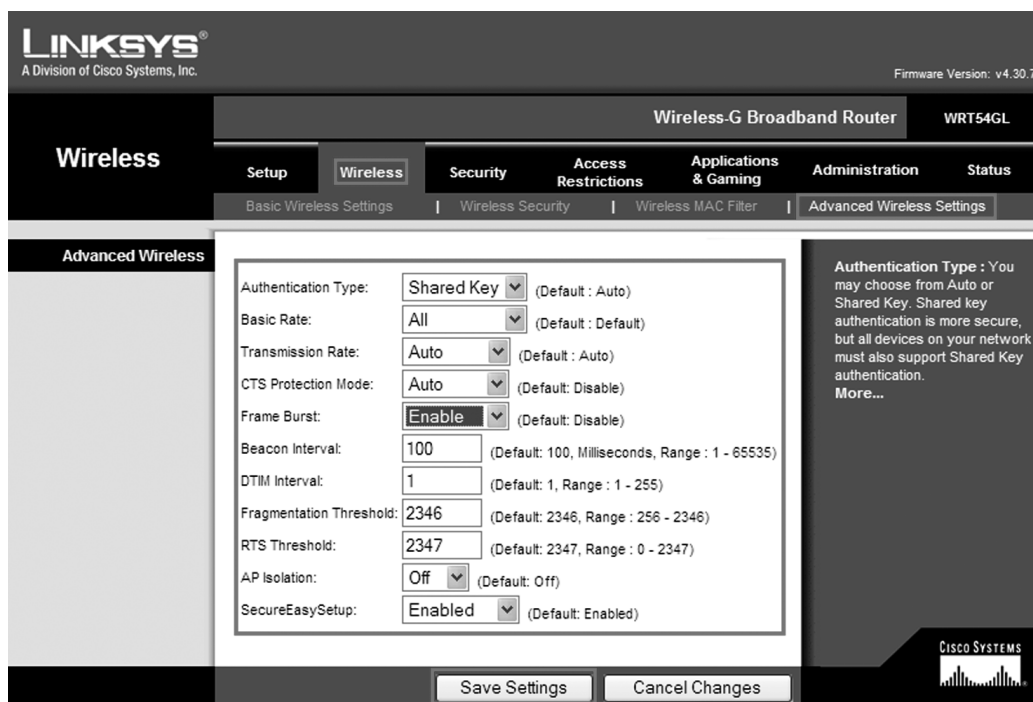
LINKSYS®
A Division of Cisco Systems, Inc.

Firmware Version: v4.30.7

Wireless-G Broadband Router | WRT54GL

Wireless

Setup | Wireless | Security | Access Restrictions | Applications & Gaming | Administration | Status

Basic Wireless Settings | Wireless Security | Wireless MAC Filter | Advanced Wireless Settings

Advanced Wireless

Authentication Type: Shared Key (Default : Auto)
Basic Rate: All (Default : Default)
Transmission Rate: Auto (Default : Auto)
CTS Protection Mode: Auto (Default: Disable)
Frame Burst: Enable (Default: Disable)
Beacon Interval: 100 (Default: 100, Milliseconds, Range : 1 - 65535)
DTIM Interval: 1 (Default: 1, Range : 1 - 255)
Fragmentation Threshold: 2346 (Default: 2346, Range : 256 - 2346)
RTS Threshold: 2347 (Default: 2347, Range : 0 - 2347)
AP Isolation: Off (Default: Off)
SecureEasySetup: Enabled (Default: Enabled)

Authentication Type : You may choose from Auto or Shared Key. Shared key authentication is more secure, but all devices on your network must also support Shared Key authentication.
More...

CISCO SYSTEMS

Save Settings | Cancel Changes